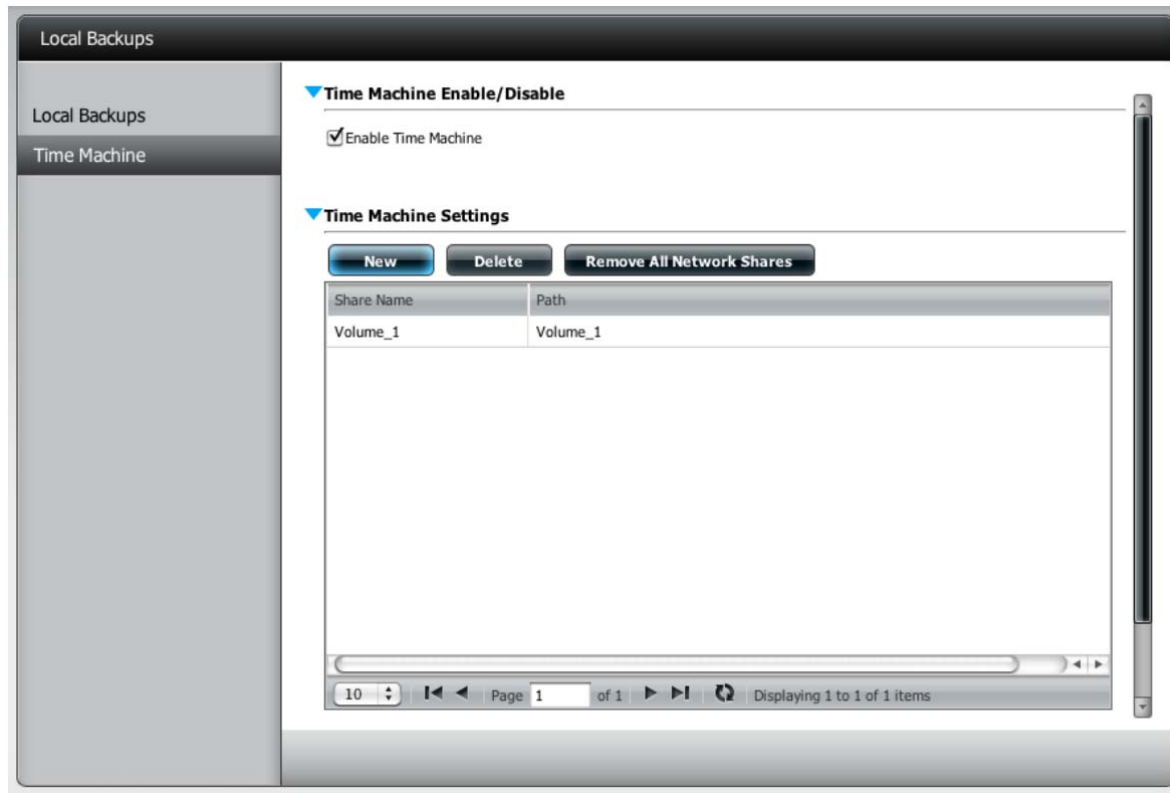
Local Backups

Local Backups
Time Machine

Time Machine Enable/Disable

Enable Time Machine

Time Machine Settings

New Delete Remove All Network Shares

| Share Name | Path |
|---|---|
| Volume_1 | Volume_1 |

10 Page 1 of 1 Displaying 1 to 1 of 1 items